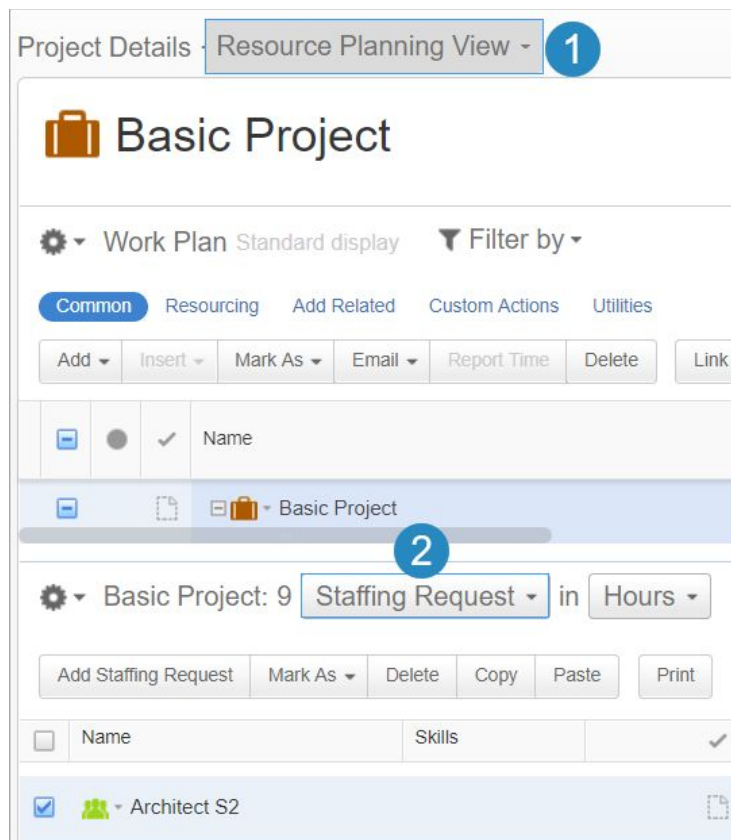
Project Details · Resource Planning View ▾ 1

Basic Project

Work Plan Standard display Filter by ▾

Common Resourcing Add Related Custom Actions Utilities

Add ▾ Insert ▾ Mark As ▾ Email ▾ Report Time Delete Link

Name

Basic Project

2

Basic Project: 9 Staffing Request ▾ in Hours ▾

Add Staffing Request Mark As ▾ Delete Copy Paste Print

Name Skills

Architect S2